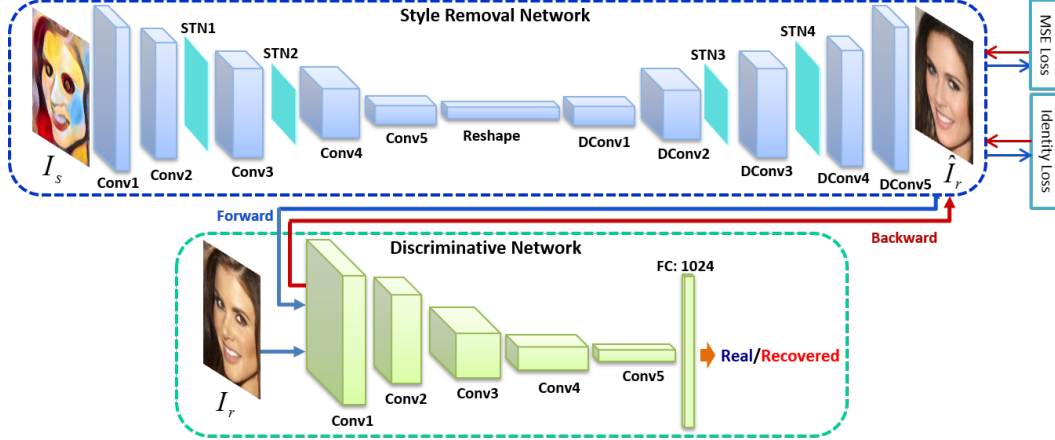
Style Removal Network

$I_s$

Conv1

Conv2

STN1

Conv3

STN2

Conv4

Conv5

Reshape

DConv1

DConv2

STN3

DConv3

STN4

DConv4

DConv5

$\hat{I}_r$

MSE Loss

Identity Loss

Forward

Backward

Discriminative Network

$I_r$

Conv1

Conv2

Conv3

Conv4

Conv5

FC: 1024

Real/Recovered